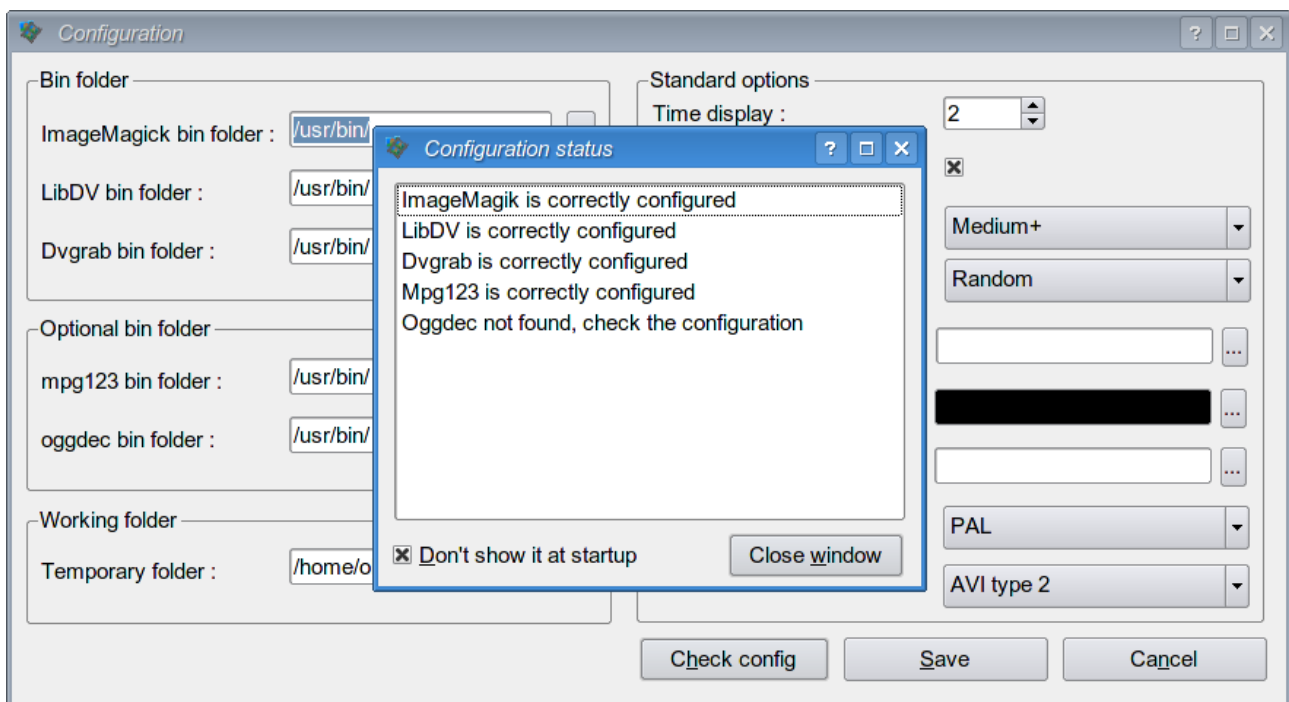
Configuration

Bin folder

ImageMagick bin folder : /usr/bin/

LibDV bin folder : /usr/bin/

Dvgrab bin folder : /usr/bin/

Optional bin folder

mpg123 bin folder : /usr/bin/

oggdec bin folder : /usr/bin/

Working folder

Temporary folder : /home/o

Standard options

Time display : 2

Medium+

Random

...

...

...

PAL

AVI type 2

Configuration status

ImageMagik is correctly configured
LibDV is correctly configured
Dvgrab is correctly configured
Mpg123 is correctly configured
Oggdec not found, check the configuration

Don't show it at startup

Close window

Check config

Save

Cancel